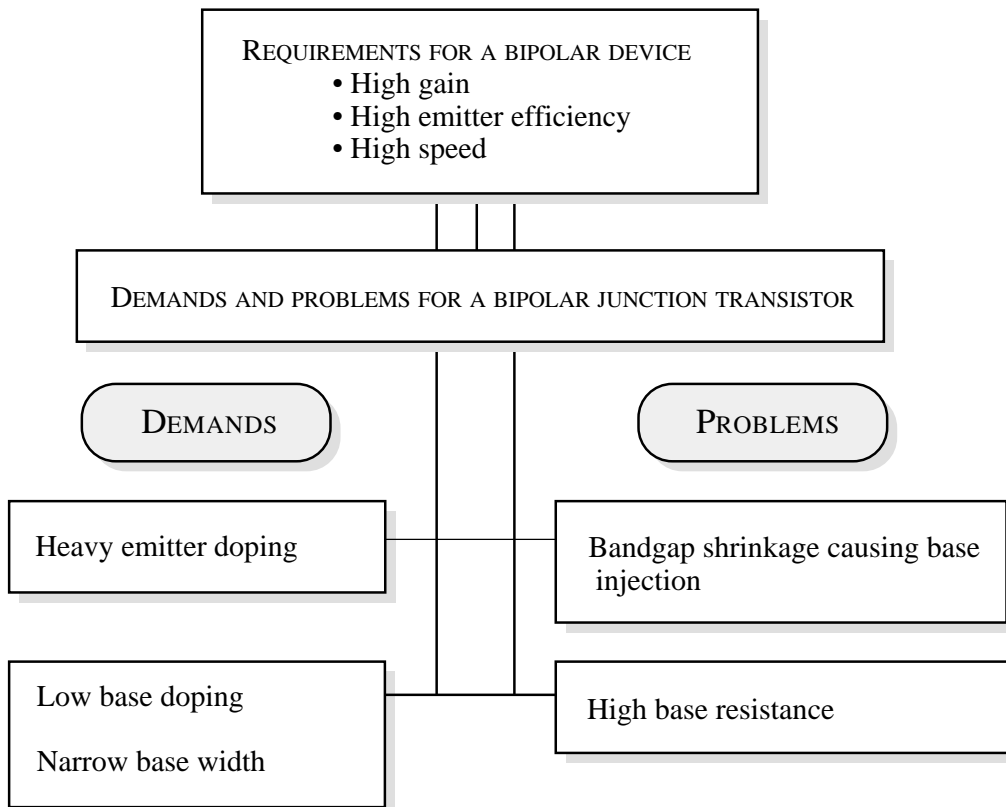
REQUIREMENTS FOR A BIPOLAR DEVICE
• High gain
• High emitter efficiency
• High speed

DEMANDS AND PROBLEMS FOR A BIPOLAR JUNCTION TRANSISTOR

DEMANDS

PROBLEMS

Heavy emitter doping

Bandgap shrinkage causing base injection

Low base doping

Narrow base width

High base resistance